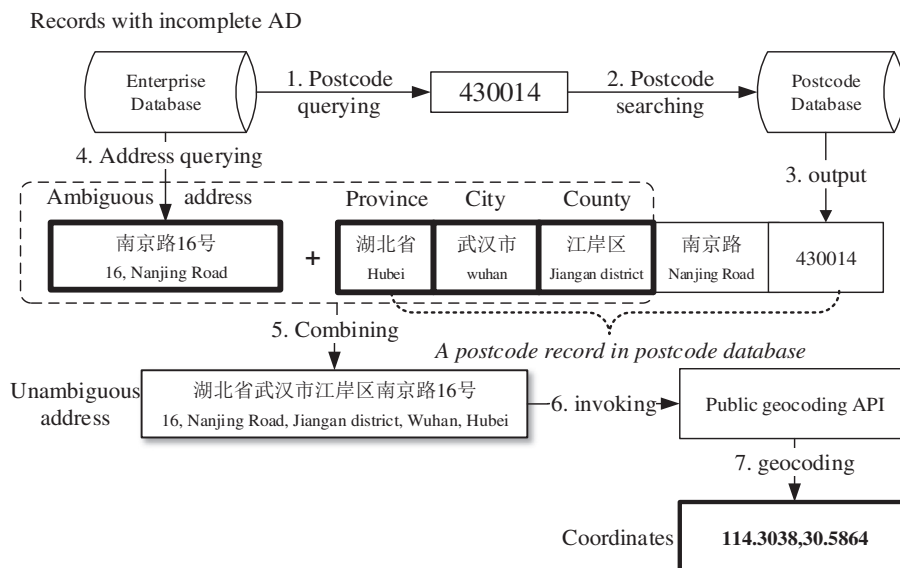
Records with incomplete AD

Enterprise Database

1. Postcode querying

430014

2. Postcode searching

Postcode Database

4. Address querying

3. output

Ambiguous address

Province

City

County

南京路16号
16, Nanjing Road

+

湖北省
Hubei

武汉市
wuhan

江岸区
Jiangan district

南京路
Nanjing Road

430014

5. Combining

A postcode record in postcode database

Unambiguous address

湖北省武汉市江岸区南京路16号
16, Nanjing Road, Jiangan district, Wuhan, Hubei

6. invoking

Public geocoding API

7. geocoding

Coordinates

114.3038,30.5864